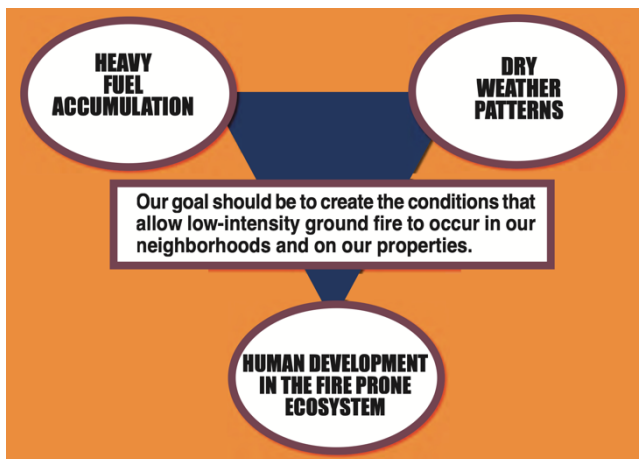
HEAVY FUEL ACCUMULATION

DRY WEATHER PATTERNS

Our goal should be to create the conditions that allow low-intensity ground fire to occur in our neighborhoods and on our properties.

HUMAN DEVELOPMENT IN THE FIRE PRONE ECOSYSTEM